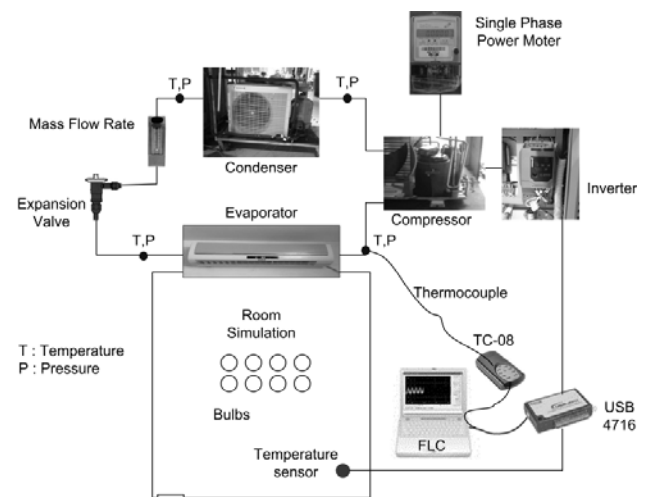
Single Phase Power Moter

T,P

T,P

Mass Flow Rate

Condenser

Expansion Valve

Evaporator

Compressor

Inverter

T,P

T,P

Thermocouple

Room Simulation

T : Temperature
P : Pressure

TC-08

Bulbs

USB 4716

FLC

Temperature sensor